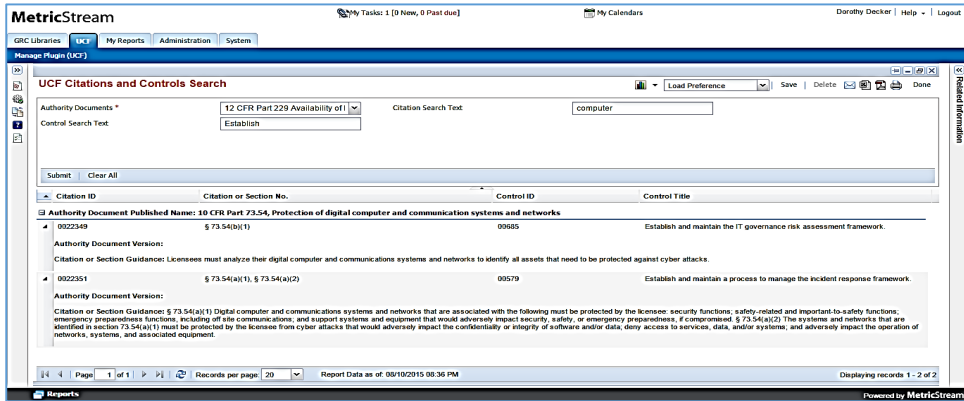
MetricStream

My Tasks: 1 [0 New, 0 Past due]

My Calendars

Dorothy Decker | Help | Logout

GRC Libraries | UCF | My Reports | Administration | System

Manage Plugin (UCF)

UCF Citations and Controls Search

Load Preference | Save | Delete | Done

Related Information

Authority Documents * 12 CFR Part 229 Availability of Citation Search Text computer

Control Search Text Establish

Submit | Clear All

| Citation ID | Citation or Section No. | Control ID | Control Title |
|---|---|---|---|

Authority Document Published Name: 10 CFR Part 73.54, Protection of digital computer and communication systems and networks

| 0022349 | § 73.54(b)(1) | 00685 | Establish and maintain the IT governance risk assessment framework. |
|---|---|---|---|

Authority Document Version:

Citation or Section Guidance: Licensees must analyze their digital computer and communications systems and networks to identify all assets that need to be protected against cyber attacks.

| 0022351 | § 73.54(a)(1), § 73.54(a)(2) | 00579 | Establish and maintain a process to manage the incident response framework. |
|---|---|---|---|

Authority Document Version:

Citation or Section Guidance: § 73.54(a)(1) Digital computer and communications systems and networks that are associated with the following must be protected by the licensee: security functions; safety-related and important-to-safety functions; emergency preparedness functions, including off site communications; and support systems and equipment that would adversely impact security, safety, or emergency preparedness, if compromised. § 73.54(a)(2) The systems and networks that are identified in section 73.54(a)(1) must be protected by the licensee from cyber attacks that would adversely impact the confidentiality or integrity of software and/or data; deny access to services, data, and/or systems; and adversely impact the operation of networks, systems, and associated equipment.

Page 1 of 1 | Records per page 20 | Report Data as of: 08/10/2015 08:36 PM | Displaying records 1 - 2 of 2

Reports

Powered by MetricStream